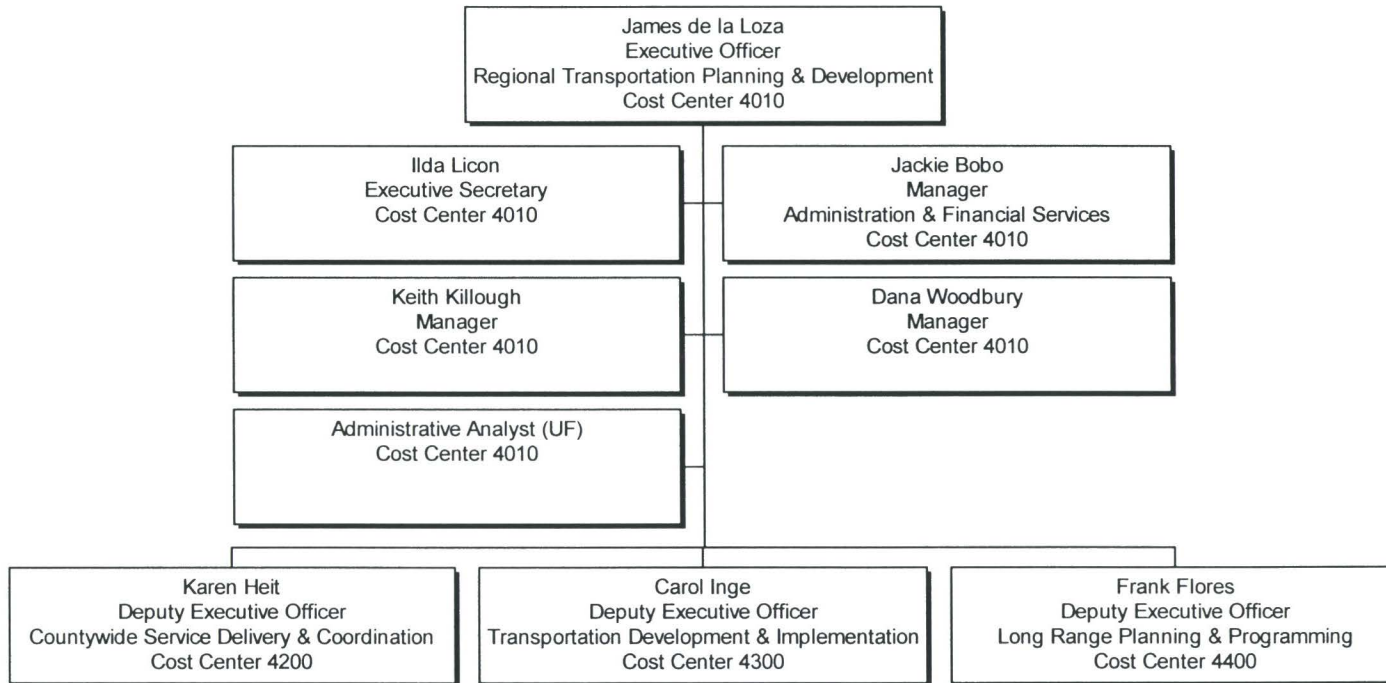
James de la Loza
Executive Officer
Regional Transportation Planning & Development
Cost Center 4010

Ilda Licon
Executive Secretary
Cost Center 4010

Jackie Bobo
Manager
Administration & Financial Services
Cost Center 4010

Keith Killough
Manager
Cost Center 4010

Dana Woodbury
Manager
Cost Center 4010

Administrative Analyst (UF)
Cost Center 4010

Karen Heit
Deputy Executive Officer
Countywide Service Delivery & Coordination
Cost Center 4200

Carol Inge
Deputy Executive Officer
Transportation Development & Implementation
Cost Center 4300

Frank Flores
Deputy Executive Officer
Long Range Planning & Programming
Cost Center 4400